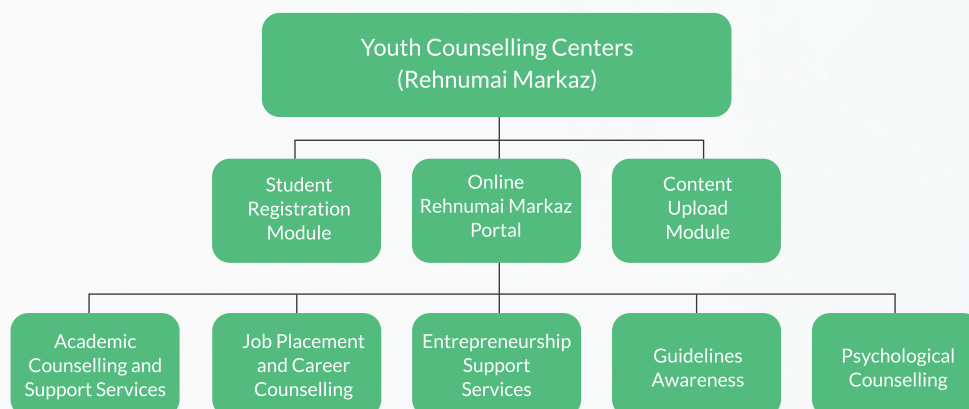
Youth Counselling Centers
(Rehnumai Markaz)

Student Registration Module

Online Rehnumai Markaz Portal

Content Upload Module

Academic Counselling and Support Services

Job Placement and Career Counselling

Entrepreneurship Support Services

Guidelines Awareness

Psychological Counselling